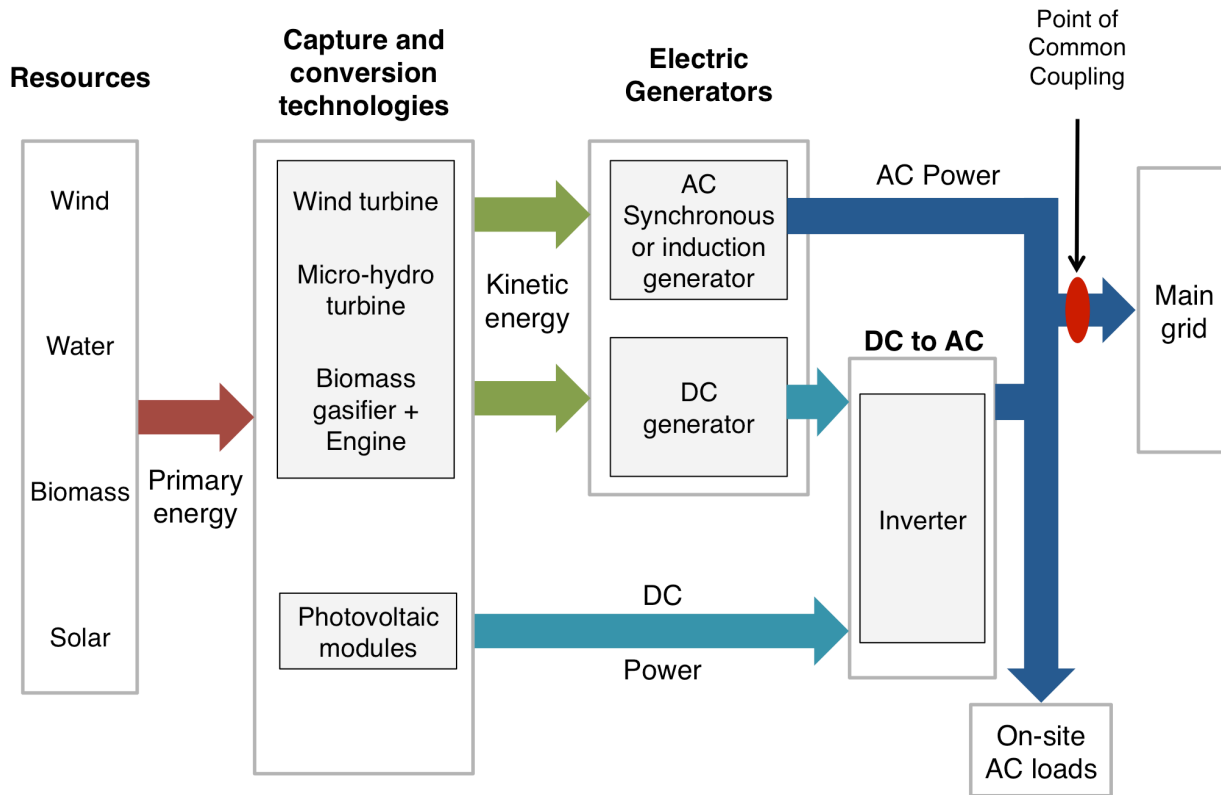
Resources

Wind

Water

Biomass

Solar

Primary energy

Capture and conversion technologies

Wind turbine

Micro-hydro turbine

Biomass gasifier + Engine

Photovoltaic modules

Kinetic energy

Electric Generators

AC Synchronous or induction generator

DC generator

DC

Power

DC to AC

Inverter

AC Power

Point of Common Coupling

Main grid

On-site AC loads